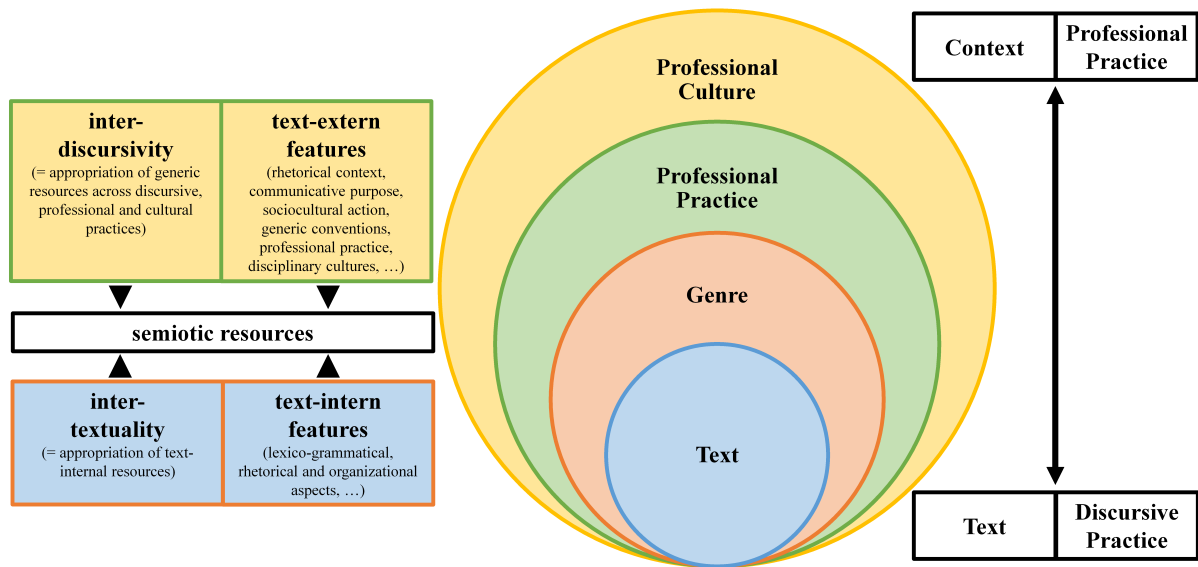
inter-discursivity
(= appropriation of generic resources across discursive, professional and cultural practices)

text-extern features
(rhetorical context, communicative purpose, sociocultural action, generic conventions, professional practice, disciplinary cultures, …)

semiotic resources

inter-textuality
(= appropriation of text-internal resources)

text-intern features
(lexico-grammatical, rhetorical and organizational aspects, …)

Professional Culture

Professional Practice

Genre

Text

| Context | Professional Practice |
|---|---|

| Text | Discursive Practice |
|---|---|